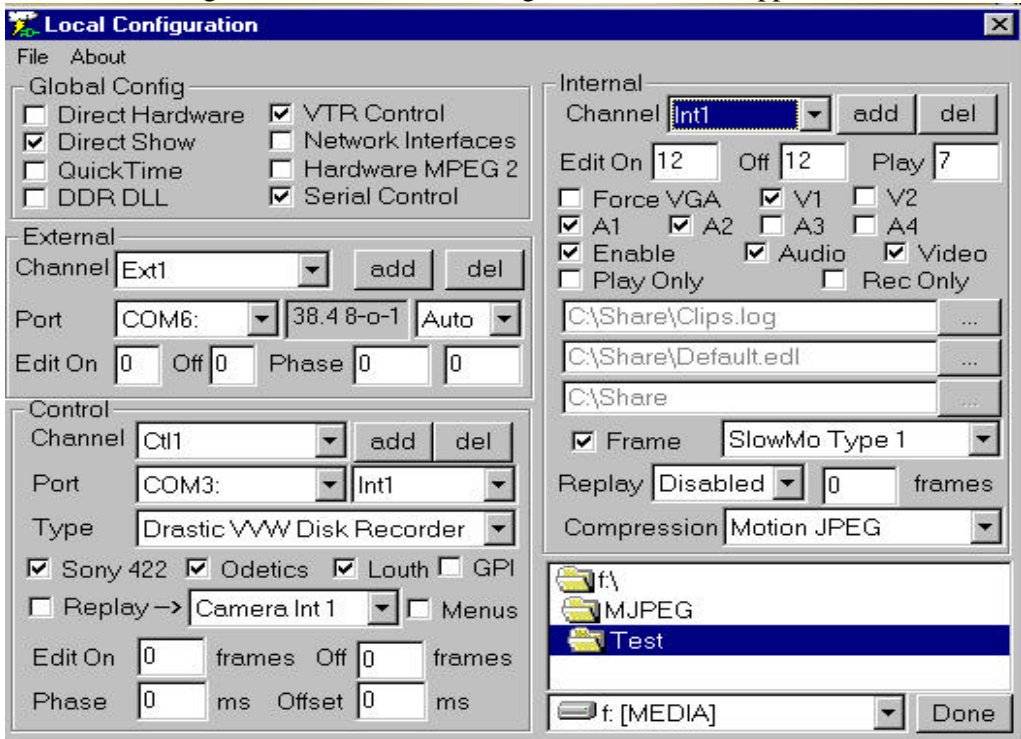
Local Configuration

File About

Global Config
☐ Direct Hardware ☑ VTR Control
☑ Direct Show ☐ Network Interfaces
☐ QuickTime ☐ Hardware MPEG 2
☐ DDR DLL ☑ Serial Control

External
Channel Ext1 add del
Port COM6: 38.4 8-o-1 Auto
Edit On 0 Off 0 Phase 0 0

Control
Channel Ctl1 add del
Port COM3: Int1
Type Drastic VVW Disk Recorder
☑ Sony 422 ☑ Odetics ☑ Louth ☐ GPI
☐ Replay -> Camera Int 1 ☐ Menus
Edit On 0 frames Off 0 frames
Phase 0 ms Offset 0 ms

Internal
Channel Int1 add del
Edit On 12 Off 12 Play 7
☐ Force VGA ☑ V1 ☐ V2
☑ A1 ☑ A2 ☐ A3 ☐ A4
☑ Enable ☑ Audio ☑ Video
☐ Play Only ☐ Rec Only
C:\Share\Clips.log ...
C:\Share\Default.edl ...
C:\Share ...
☑ Frame SlowMo Type 1
Replay Disabled 0 frames
Compression Motion JPEG

f:\
MJPEG
Test

f: [MEDIA] Done